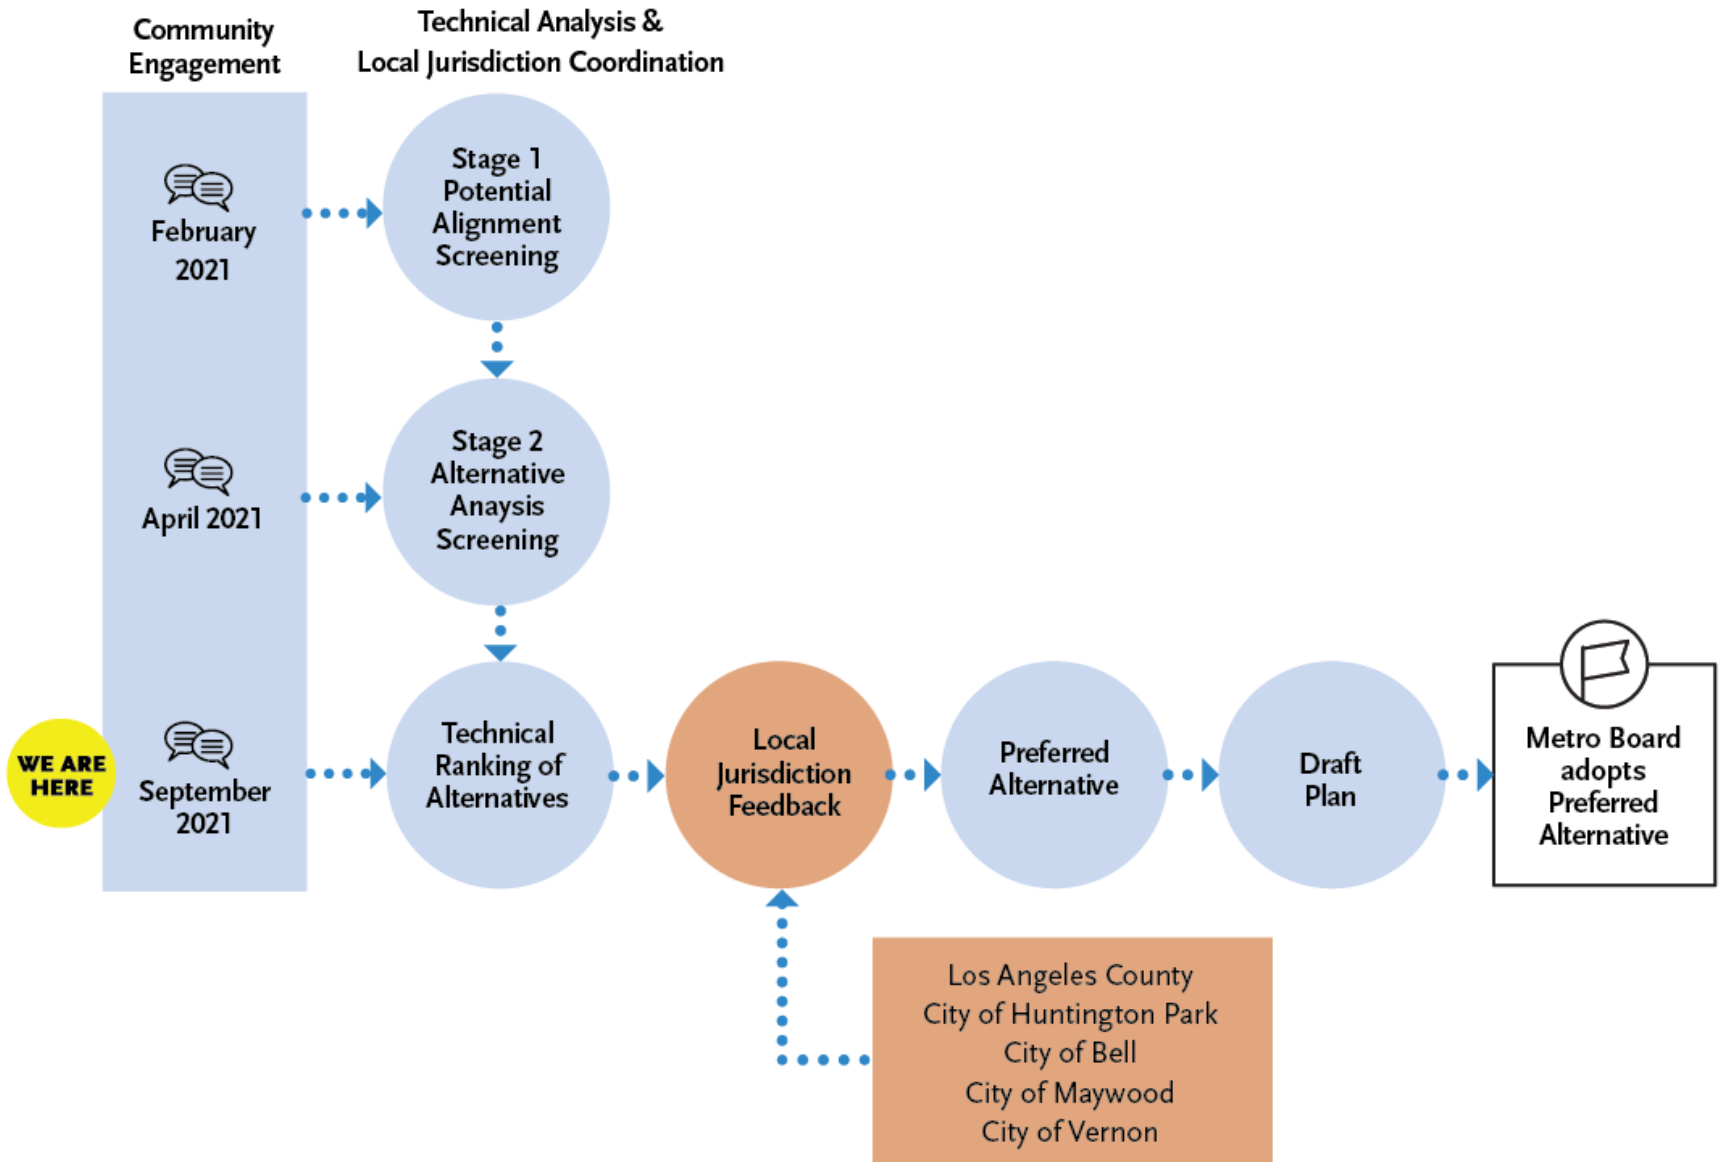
Community Engagement

Technical Analysis & Local Jurisdiction Coordination

February 2021

Stage 1 Potential Alignment Screening

April 2021

Stage 2 Alternative Anaysis Screening

WE ARE HERE

September 2021

Technical Ranking of Alternatives

Local Jurisdiction Feedback

Preferred Alternative

Draft Plan

Metro Board adopts Preferred Alternative

Los Angeles County
City of Huntington Park
City of Bell
City of Maywood
City of Vernon